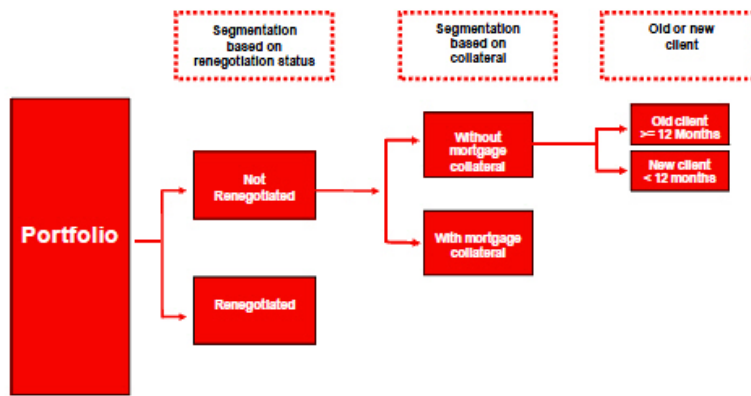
Segmentation based on renegotiation status

Segmentation based on collateral

Old or new client

Portfolio

Not Renegotiated

Renegotiated

Without mortgage collateral

With mortgage collateral

Old client >= 12 Months

New client < 12 months